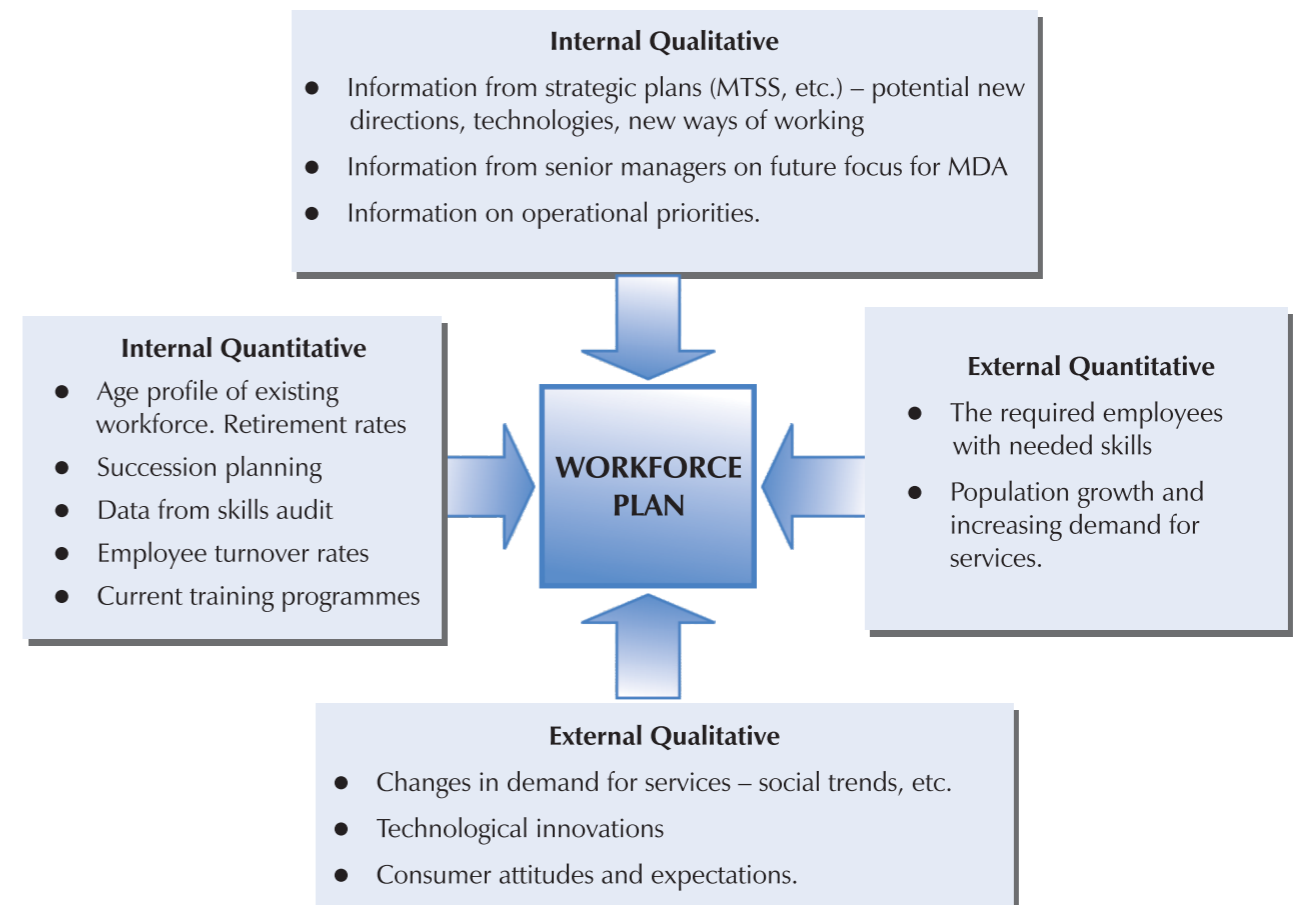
Internal Qualitative

- Information from strategic plans (MTSS, etc.) – potential new directions, technologies, new ways of working
- Information from senior managers on future focus for MDA
- Information on operational priorities.

Internal Quantitative

- Age profile of existing workforce. Retirement rates
- Succession planning
- Data from skills audit
- Employee turnover rates
- Current training programmes

WORKFORCE PLAN

External Quantitative

- The required employees with needed skills
- Population growth and increasing demand for services.

External Qualitative

- Changes in demand for services – social trends, etc.
- Technological innovations
- Consumer attitudes and expectations.